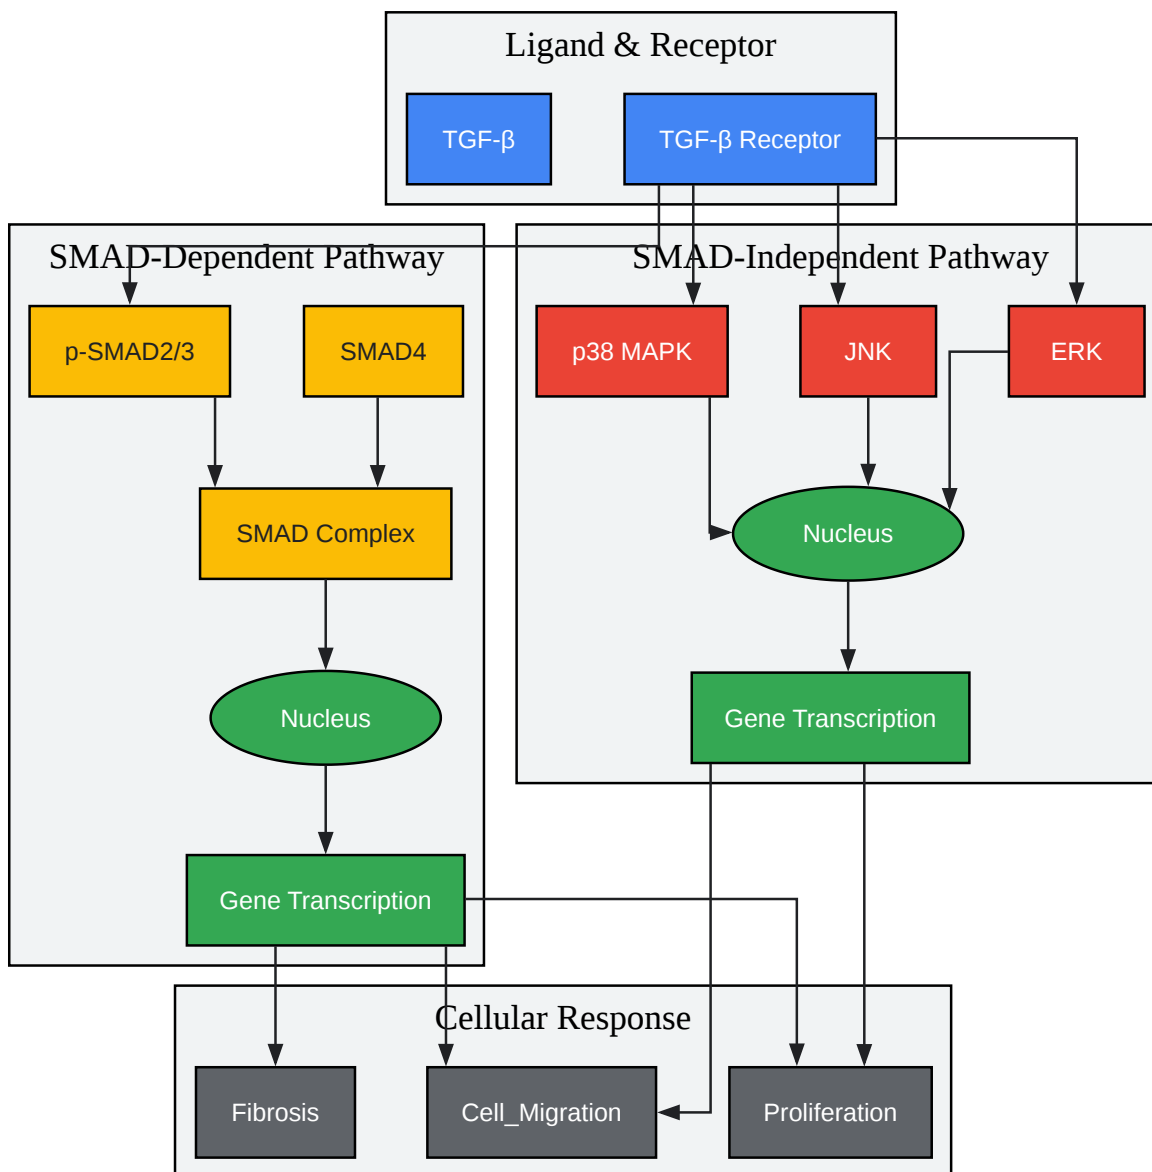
Ligand & Receptor

TGF-β

TGF-β Receptor

SMAD-Dependent Pathway

p-SMAD2/3

SMAD4

SMAD Complex

Nucleus

Gene Transcription

SMAD-Independent Pathway

p38 MAPK

JNK

ERK

Nucleus

Gene Transcription

Cellular Response

Fibrosis

Cell_Migration

Proliferation